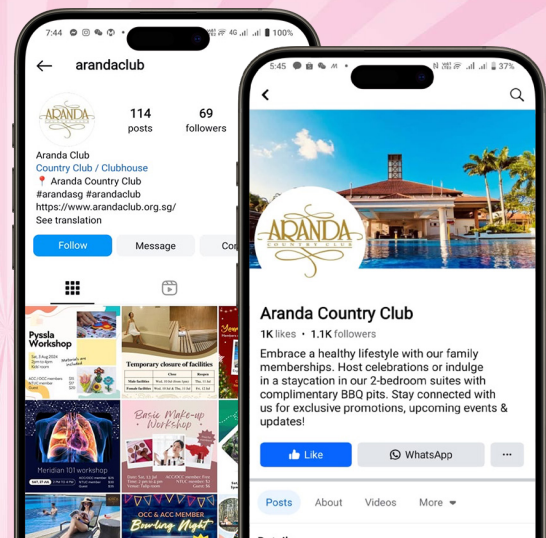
7:44 100%

arandaclub

ARANDA

114
posts

69
followers

Aranda Club
Country Club / Clubhouse
📍 Aranda Country Club
#arandasg #arandaclub
https://www.arandaclub.org.sg/
See translation

Follow

Message

Co

Pyssla Workshop

Temporary closure of facilities

Basic Make-up Workshop

Meridian 101 workshop

Bowling Night

5:45 37%

ARANDA
COUNTRY CLUB

Aranda Country Club

1K likes • 1.1K followers

Embrace a healthy lifestyle with our family memberships. Host celebrations or indulge in a staycation in our 2-bedroom suites with complimentary BBQ pits. Stay connected with us for exclusive promotions, upcoming events & updates!

Like

WhatsApp

...

Posts

About

Videos

More